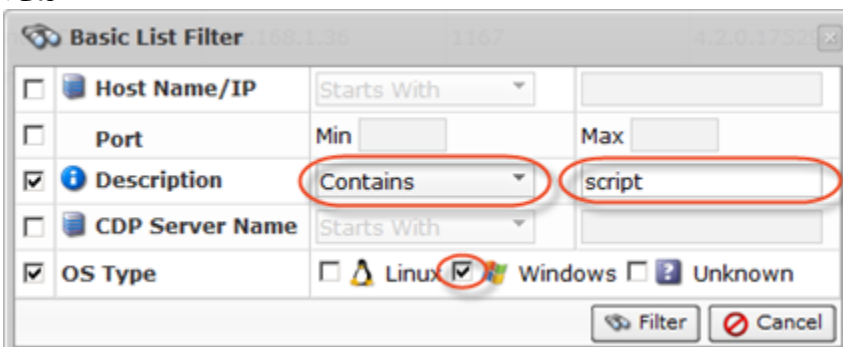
Basic List Filter 168.1.36 1167 4.2.0.1752

| | | | |
|---|---|---|---|
| ☐ | Host Name/IP | Starts With | |
| ☐ | Port | Min | Max |
| ☑ | Description | Contains | script |
| ☐ | CDP Server Name | Starts With | |
| ☑ | OS Type | ☐ Linux ☑ Windows ☐ Unknown | |

Filter Cancel